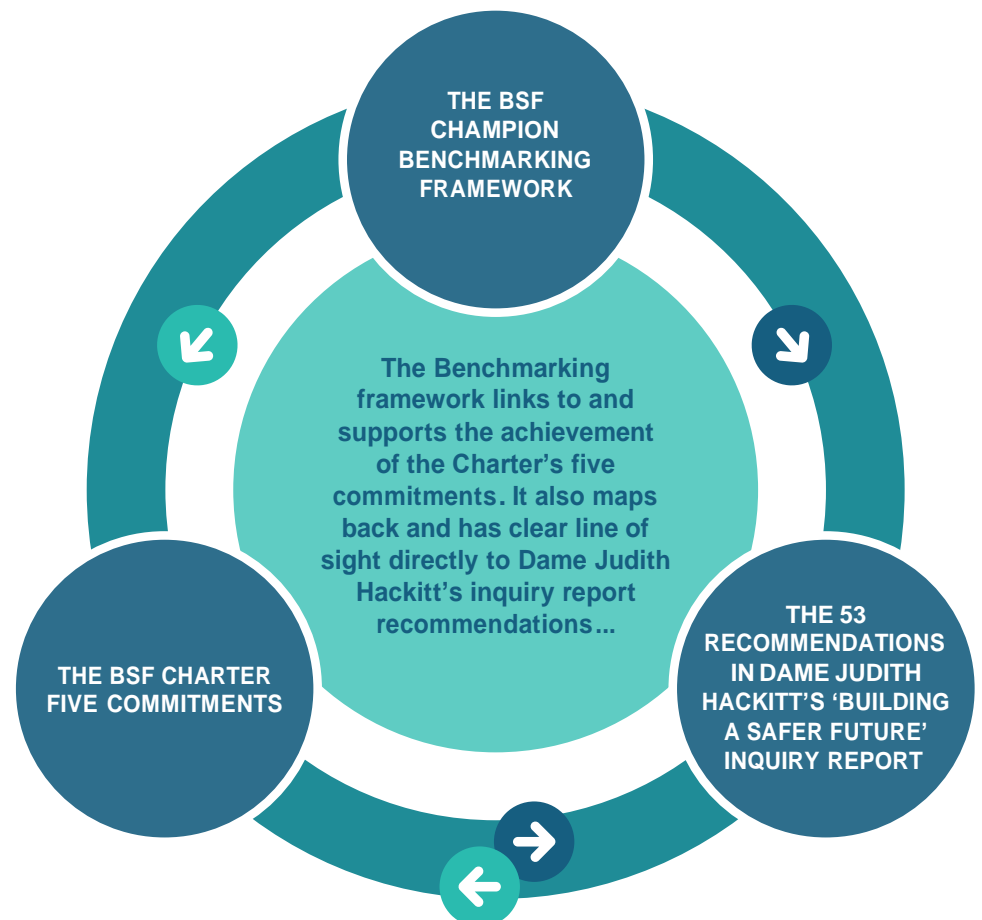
THE BSF CHAMPION BENCHMARKING FRAMEWORK

The Benchmarking framework links to and supports the achievement of the Charter's five commitments. It also maps back and has clear line of sight directly to Dame Judith Hackitt's inquiry report recommendations...

THE 53 RECOMMENDATIONS IN DAME JUDITH HACKITT'S 'BUILDING A SAFER FUTURE' INQUIRY REPORT

THE BSF CHARTER FIVE COMMITMENTS